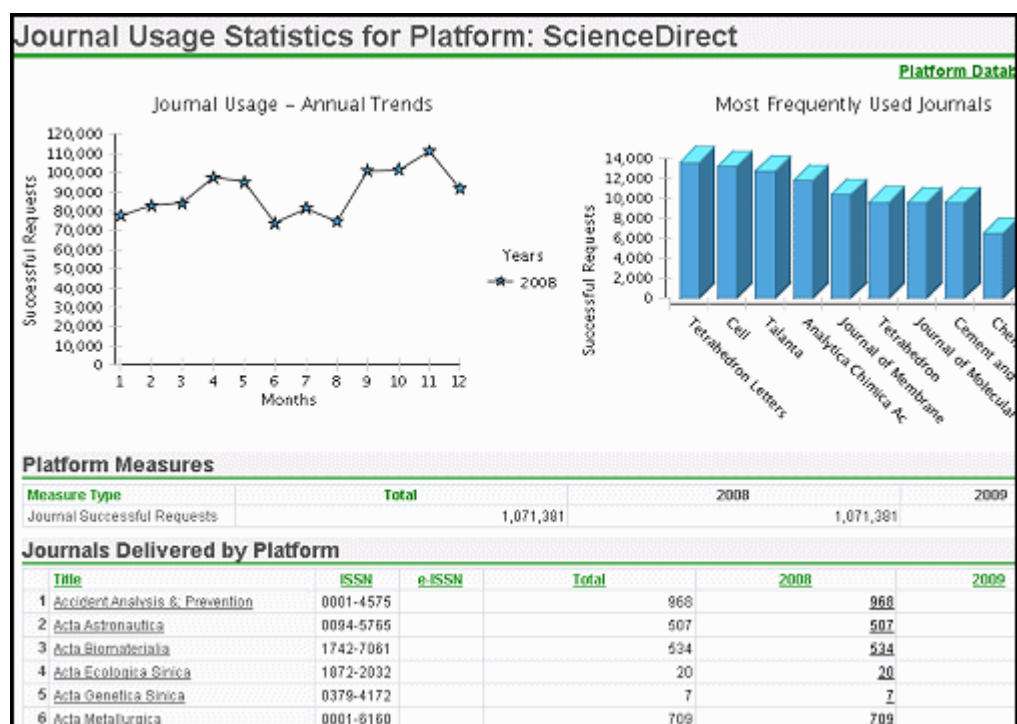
Journal Usage Statistics for Platform: ScienceDirect

Platform Datab

Journal Usage – Annual Trends

120,000
110,000
100,000
90,000
80,000
70,000
60,000
50,000
40,000
30,000
20,000
10,000
0

Successful Requests

1 2 3 4 5 6 7 8 9 10 11 12
Months

Years
2008

Most Frequently Used Journals

14,000
12,000
10,000
8,000
6,000
4,000
2,000
0

Successful Requests

Tetrahedron Letters
Cell
Talanta
Analytica Chimica Ac
Journal of Membrane
Tetrahedron
Journal of Molecular
Cement and
Che

Platform Measures

| Measure Type | Total | 2008 | 2009 |
|---|---|---|---|
| Journal Successful Requests | 1,071,381 | 1,071,381 | |

Journals Delivered by Platform

| | Title | ISSN | e-ISSN | Total | 2008 | 2009 |
|---|---|---|---|---|---|---|
| 1 | Accident Analysis & Prevention | 0001-4575 | | 968 | 968 | |
| 2 | Acta Astronautica | 0094-5765 | | 507 | 507 | |
| 3 | Acta Biomaterialia | 1742-7061 | | 534 | 534 | |
| 4 | Acta Ecologica Sinica | 1872-2032 | | 20 | 20 | |
| 5 | Acta Genetica Sinica | 0379-4172 | | 7 | 7 | |
| 6 | Acta Metallurgica | 0001-6160 | | 709 | 709 | |